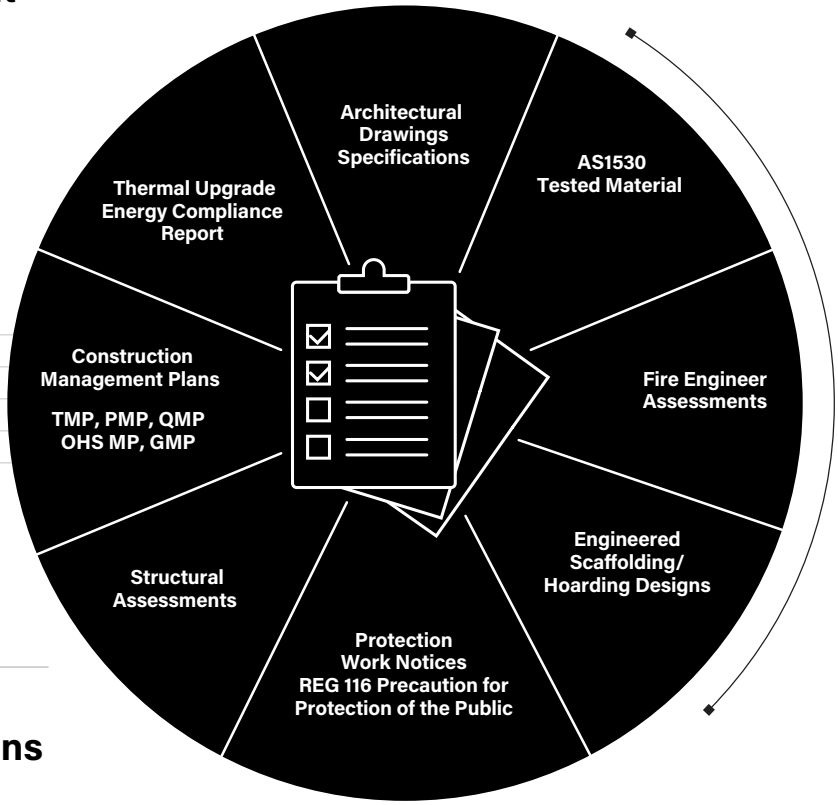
Architectural Drawings Specifications

AS1530 Tested Material

Fire Engineer Assessments

Engineered Scaffolding/ Hoarding Designs

Protection Work Notices REG 116 Precaution for Protection of the Public

Structural Assessments

Construction Management Plans

TMP, PMP, QMP OHS MP, GMP

Thermal Upgrade Energy Compliance Report

ns